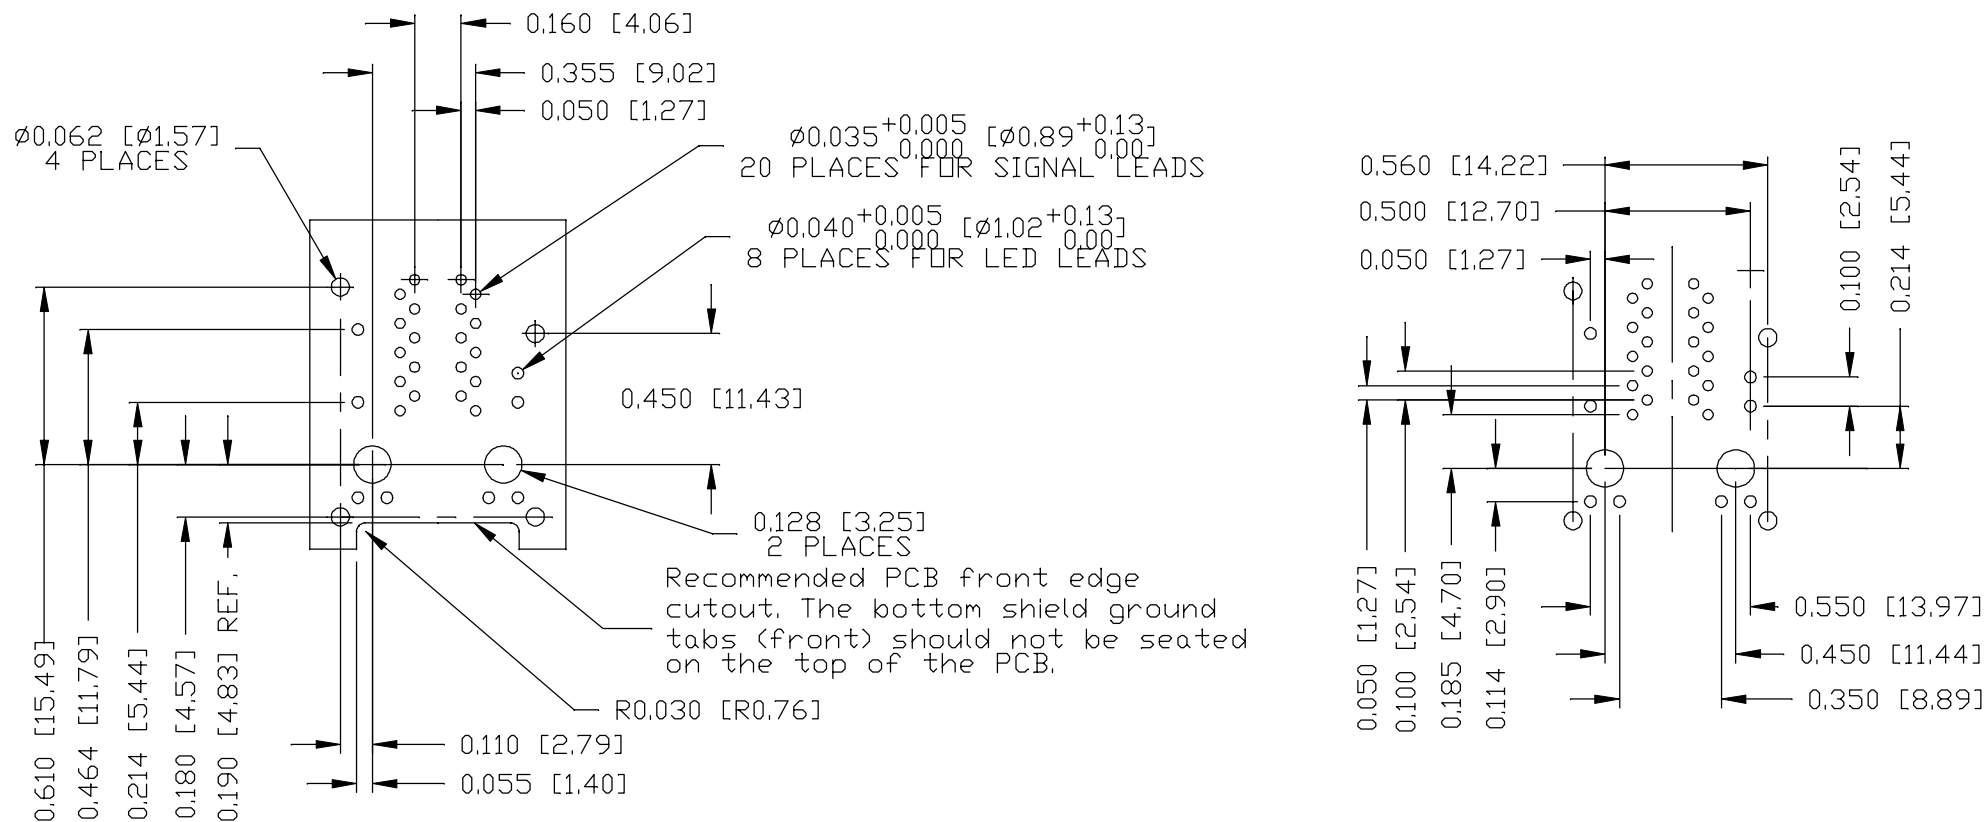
0,160 [4,06]
0,355 [9,02]
0,050 [1,27]
Ø0,062 [Ø1,57]
4 PLACES
Ø0,035$^{+0,005}_{\ 0,000}$ [Ø0,89$^{+0,13}_{\ 0,00}$]
20 PLACES FOR SIGNAL LEADS
Ø0,040$^{+0,005}_{\ 0,000}$ [Ø1,02$^{+0,13}_{\ 0,00}$]
8 PLACES FOR LED LEADS
0,450 [11,43]
0,128 [3,25]
2 PLACES
Recommended PCB front edge cutout. The bottom shield ground tabs (front) should not be seated on the top of the PCB.
R0,030 [R0,76]
0,110 [2,79]
0,055 [1,40]
0,610 [15,49]
0,464 [11,79]
0,214 [5,44]
0,180 [4,57]
0,190 [4,83] REF.
0,560 [14,22]
0,500 [12,70]
0,050 [1,27]
0,100 [2,54]
0,214 [5,44]
0,050 [1,27]
0,100 [2,54]
0,185 [4,70]
0,114 [2,90]
0,550 [13,97]
0,450 [11,44]
0,350 [8,89]